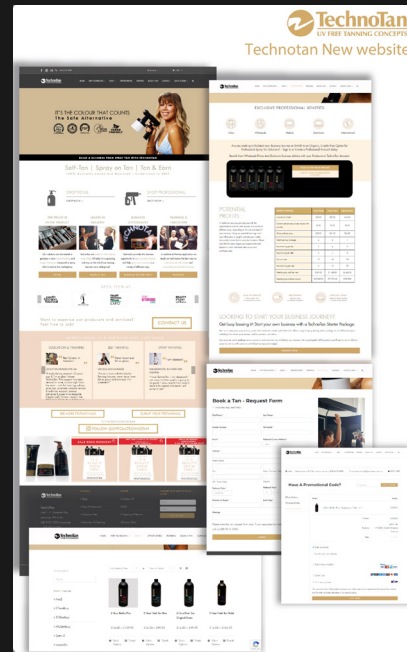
TechnoTan
UV FREE TANNING CONCEPTS
Technotan New website

IT'S THE COLOUR THAT COUNTS
the Safe Alternative

Self-Tan | Spray on Tan | Tan & Earn

EXCLUSIVE PROFESSIONAL BENEFITS

POTENTIAL PROFITS

LOOKING TO START YOUR BUSINESS JOURNEY?

CONTACT US

Book a Tan - Request Form

Have A Promotional Code?